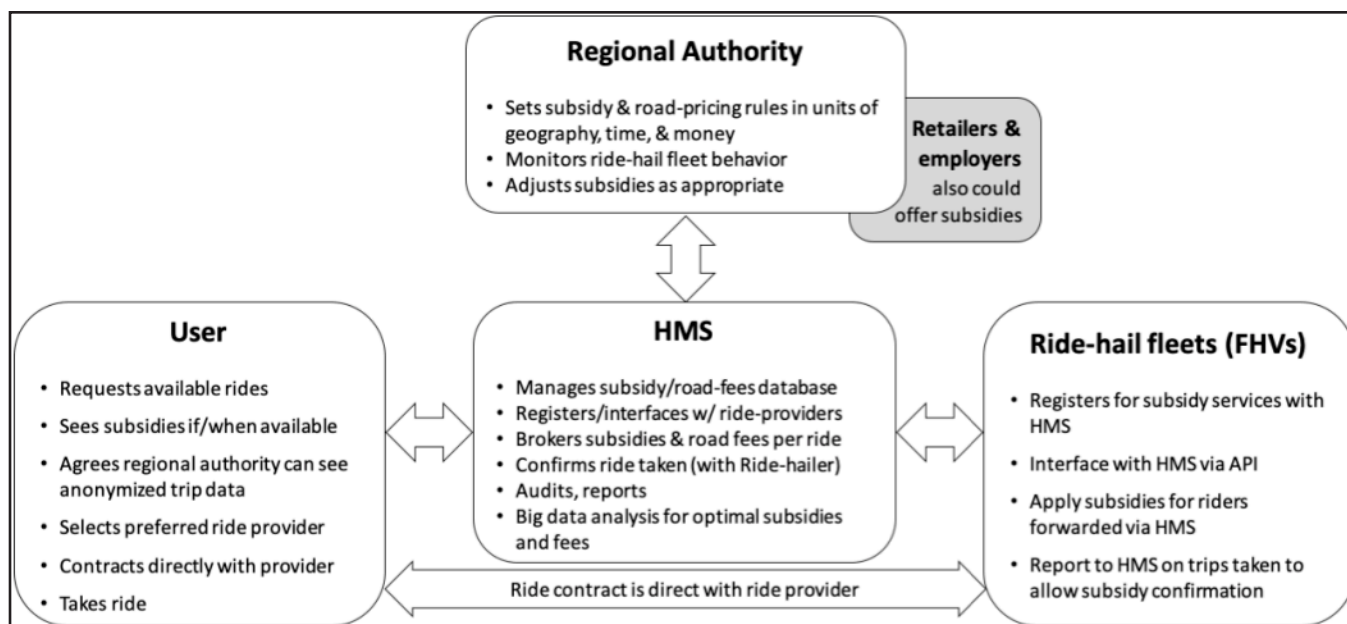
**Regional Authority**

- Sets subsidy & road-pricing rules in units of geography, time, & money
- Monitors ride-hail fleet behavior
- Adjusts subsidies as appropriate

**Retailers & employers** also could offer subsidies

**User**

- Requests available rides
- Sees subsidies if/when available
- Agrees regional authority can see anonymized trip data
- Selects preferred ride provider
- Contracts directly with provider
- Takes ride

**HMS**

- Manages subsidy/road-fees database
- Registers/interfaces w/ ride-providers
- Brokers subsidies & road fees per ride
- Confirms ride taken (with Ride-hailer)
- Audits, reports
- Big data analysis for optimal subsidies and fees

**Ride-hail fleets (FHVs)**

- Registers for subsidy services with HMS
- Interface with HMS via API
- Apply subsidies for riders forwarded via HMS
- Report to HMS on trips taken to allow subsidy confirmation

Ride contract is direct with ride provider